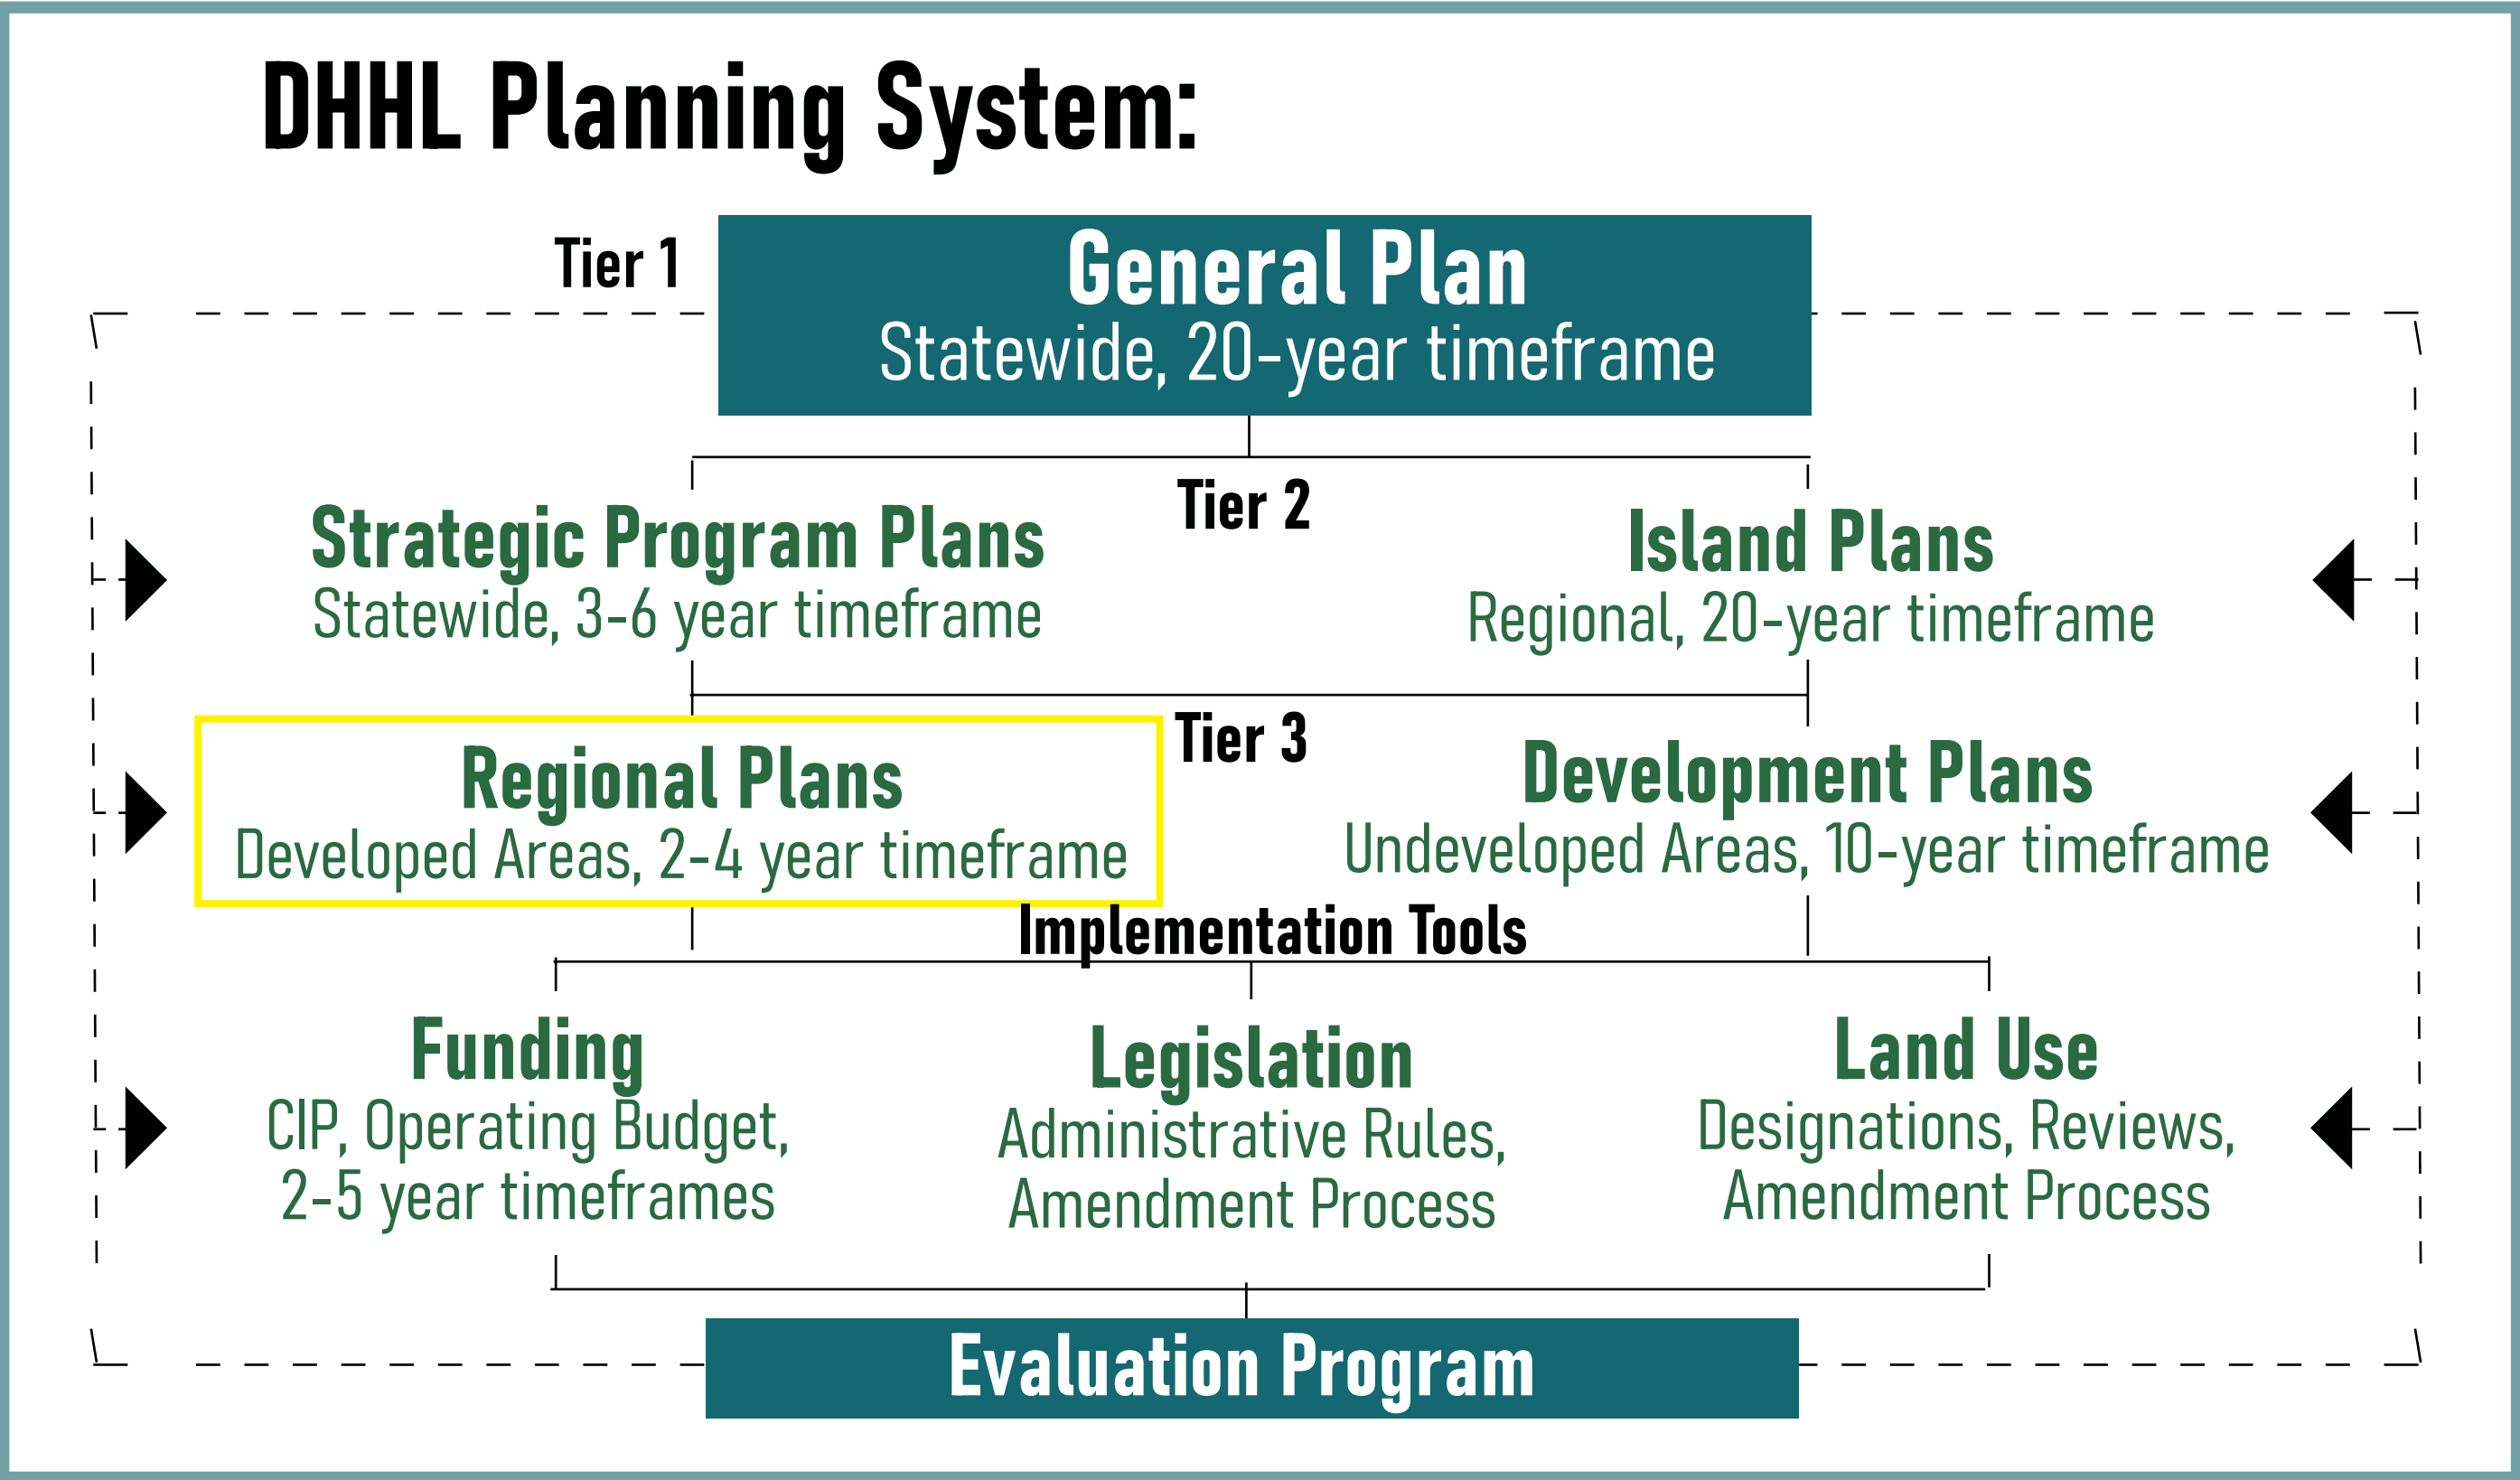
DHHL Planning System:

Tier 1

General Plan
Statewide, 20-year timeframe

Tier 2

Strategic Program Plans
Statewide, 3-6 year timeframe

Island Plans
Regional, 20-year timeframe

Tier 3

Regional Plans
Developed Areas, 2-4 year timeframe

Development Plans
Undeveloped Areas, 10-year timeframe

Implementation Tools

Funding
CIP, Operating Budget, 2-5 year timeframes

Legislation
Administrative Rules, Amendment Process

Land Use
Designations, Reviews, Amendment Process

Evaluation Program